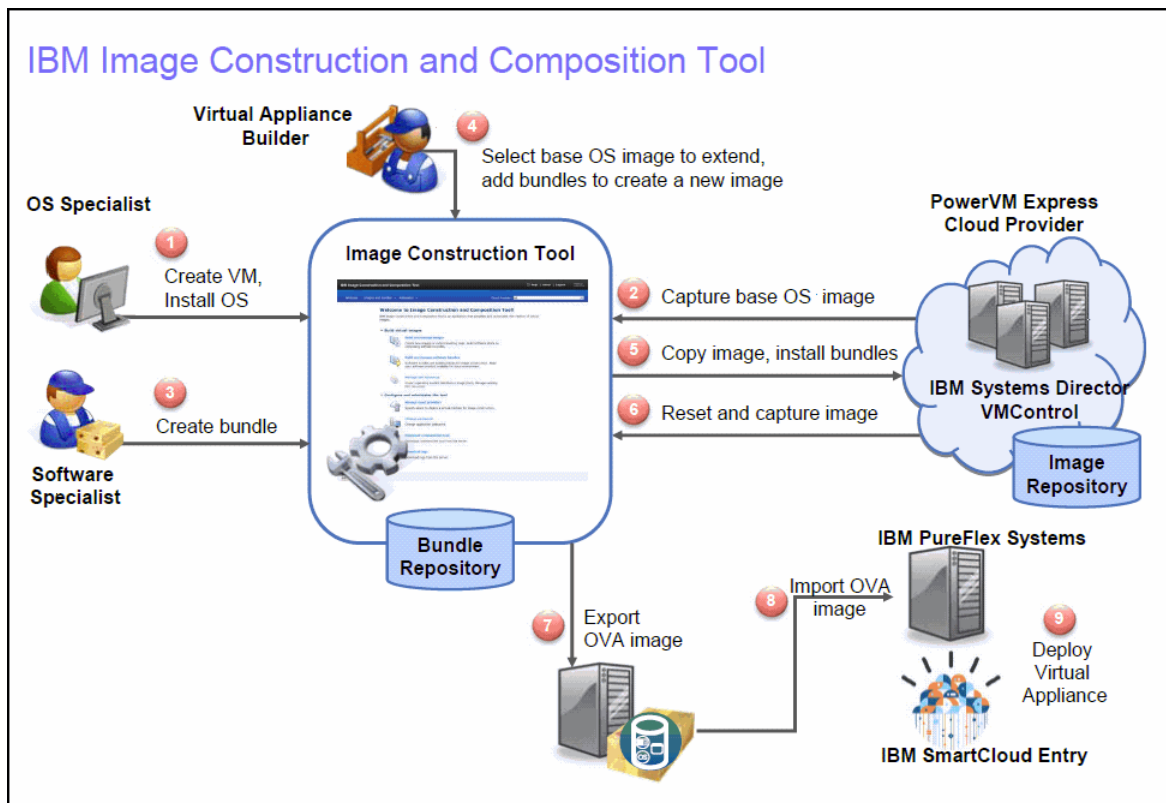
IBM Image Construction and Composition Tool

Virtual Appliance Builder

4 Select base OS image to extend, add bundles to create a new image

OS Specialist

1 Create VM, Install OS

Image Construction Tool

Welcome to Image Construction and Composition Tool!

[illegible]

PowerVM Express Cloud Provider

2 Capture base OS image

5 Copy image, install bundles

IBM Systems Director VMControl

6 Reset and capture image

Image Repository

3 Create bundle

Software Specialist

Bundle Repository

IBM PureFlex Systems

8 Import OVA image

7 Export OVA image

9 Deploy Virtual Appliance

IBM SmartCloud Entry